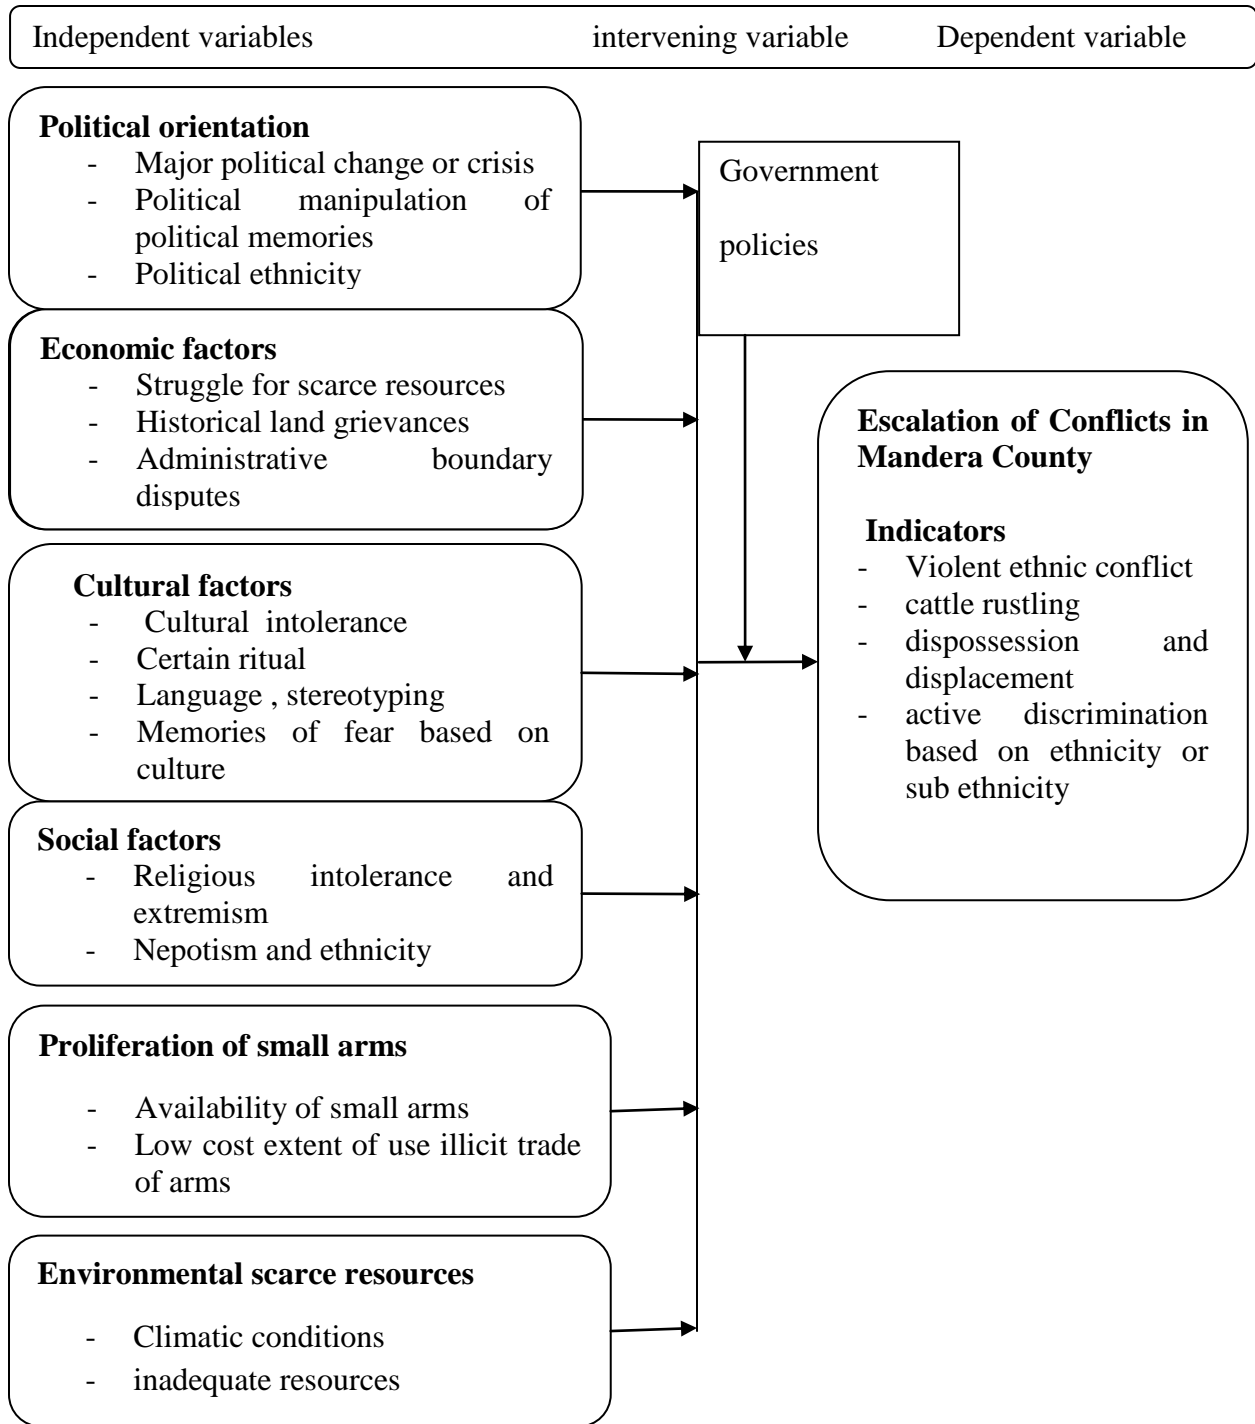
Independent variables intervening variable Dependent variable

**Political orientation**
- Major political change or crisis
- Political manipulation of political memories
- Political ethnicity

**Economic factors**
- Struggle for scarce resources
- Historical land grievances
- Administrative boundary disputes

**Cultural factors**
- Cultural intolerance
- Certain ritual
- Language , stereotyping
- Memories of fear based on culture

**Social factors**
- Religious intolerance and extremism
- Nepotism and ethnicity

**Proliferation of small arms**
- Availability of small arms
- Low cost extent of use illicit trade of arms

**Environmental scarce resources**
- Climatic conditions
- inadequate resources

Government

policies

**Escalation of Conflicts in Mandera County**

**Indicators**
- Violent ethnic conflict
- cattle rustling
- dispossession and displacement
- active discrimination based on ethnicity or sub ethnicity